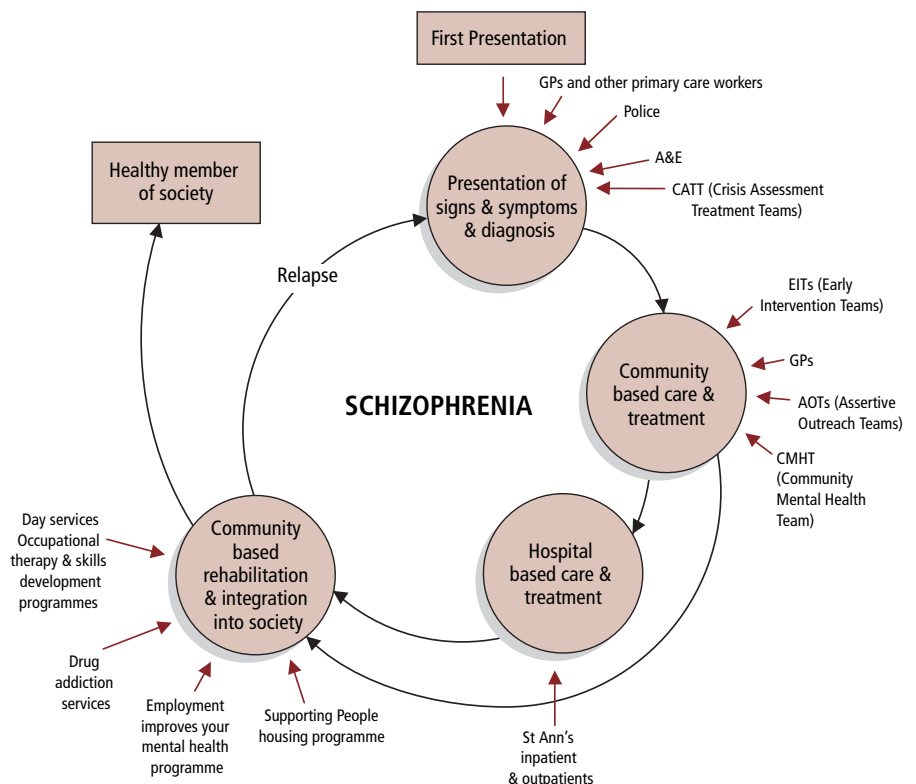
First Presentation

GPs and other primary care workers

Police

A&E

CATT (Crisis Assessment Treatment Teams)

Healthy member of society

Presentation of signs & symptoms & diagnosis

Relapse

EITs (Early Intervention Teams)

Community based care & treatment

GPs

AOTs (Assertive Outreach Teams)

CMHT (Community Mental Health Team)

SCHIZOPHRENIA

Day services Occupational therapy & skills development programmes

Community based rehabilitation & integration into society

Hospital based care & treatment

Drug addiction services

Employment improves your mental health programme

Supporting People housing programme

St Ann's inpatient & outpatients